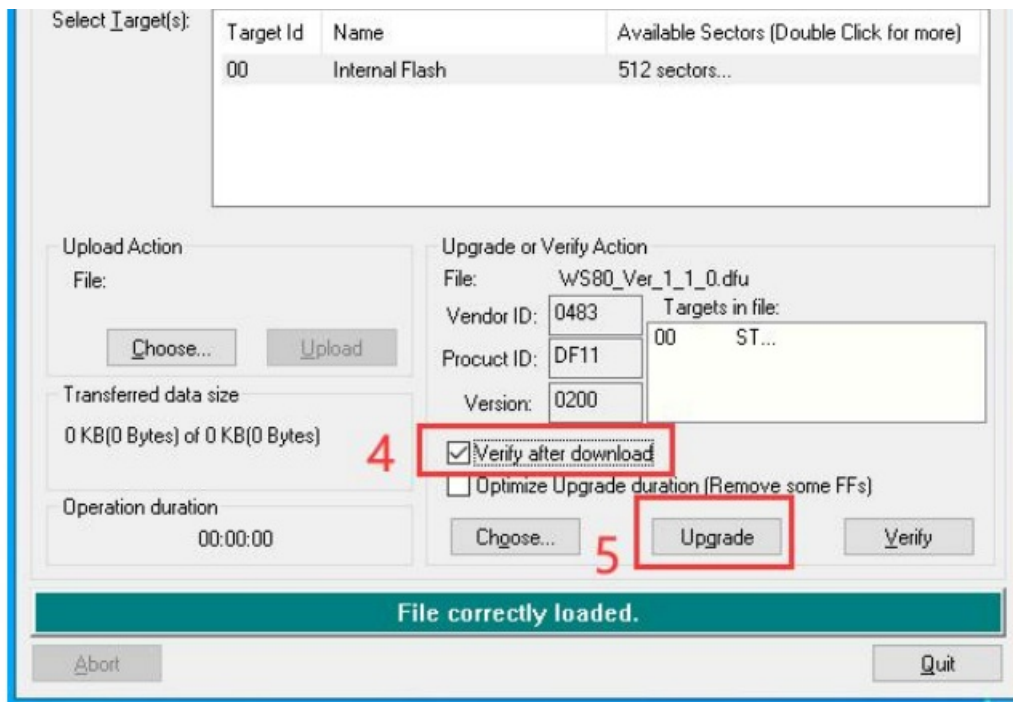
Select Target(s):

| Target Id | Name | Available Sectors (Double Click for more) |
|---|---|---|
| 00 | Internal Flash | 512 sectors... |

Upload Action
File:
Choose... Upload

Transferred data size
0 KB(0 Bytes) of 0 KB(0 Bytes)

Operation duration
00:00:00

Upgrade or Verify Action
File: WS80_Ver_1_1_0.dfu
Vendor ID: 0483
Procuct ID: DF11
Version: 0200
Targets in file:
00 ST...

4
Verify after download
Optimize Upgrade duration (Remove some FFs)

Choose... Upgrade Verify
5

File correctly loaded.

Abort Quit